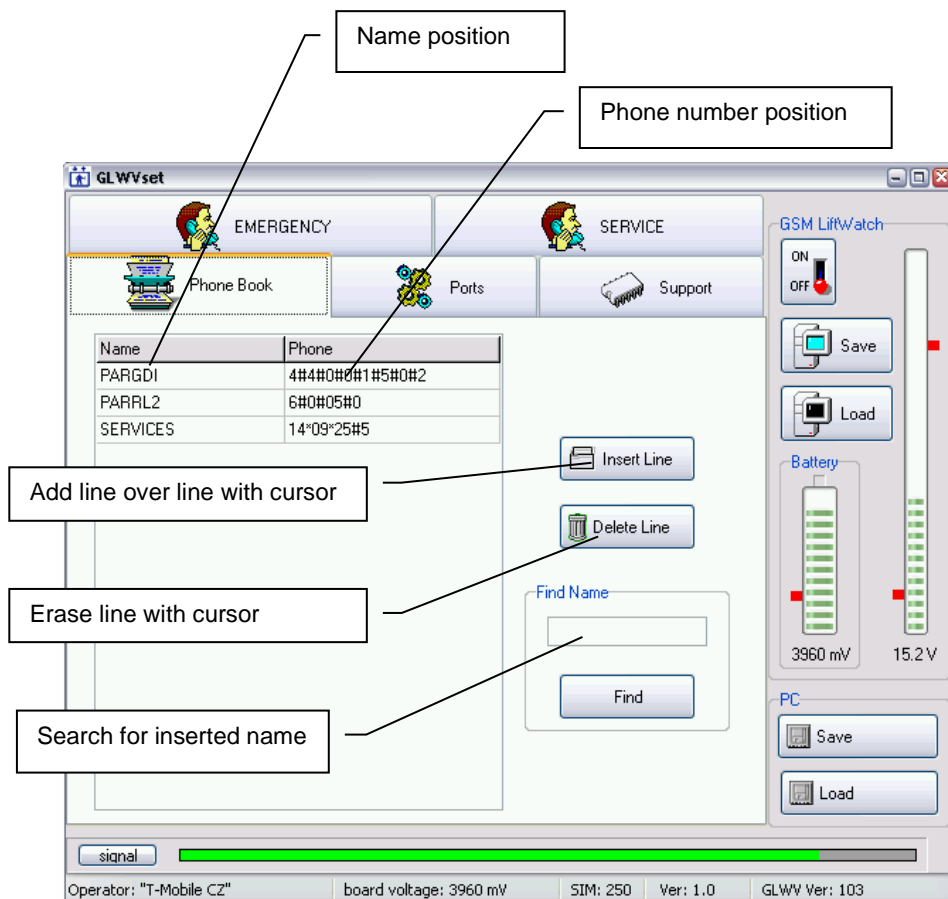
Name position

Phone number position

GLWVset

EMERGENCY

SERVICE

GSM LiftWatch

ON

OFF

Phone Book

Ports

Support

| Name | Phone |
|---|---|
| PARGDI | 4#4#0#0#1#5#0#2 |
| PARRL2 | 6#0#05#0 |
| SERVICES | 14*09*25#5 |

Save

Load

Battery

Insert Line

Add line over line with cursor

Delete Line

Erase line with cursor

Find Name

Find

Search for inserted name

3960 mV

15.2 V

PC

Save

Load

signal

Operator: "T-Mobile CZ" | board voltage: 3960 mV | SIM: 250 | Ver: 1.0 | GLWV Ver: 103